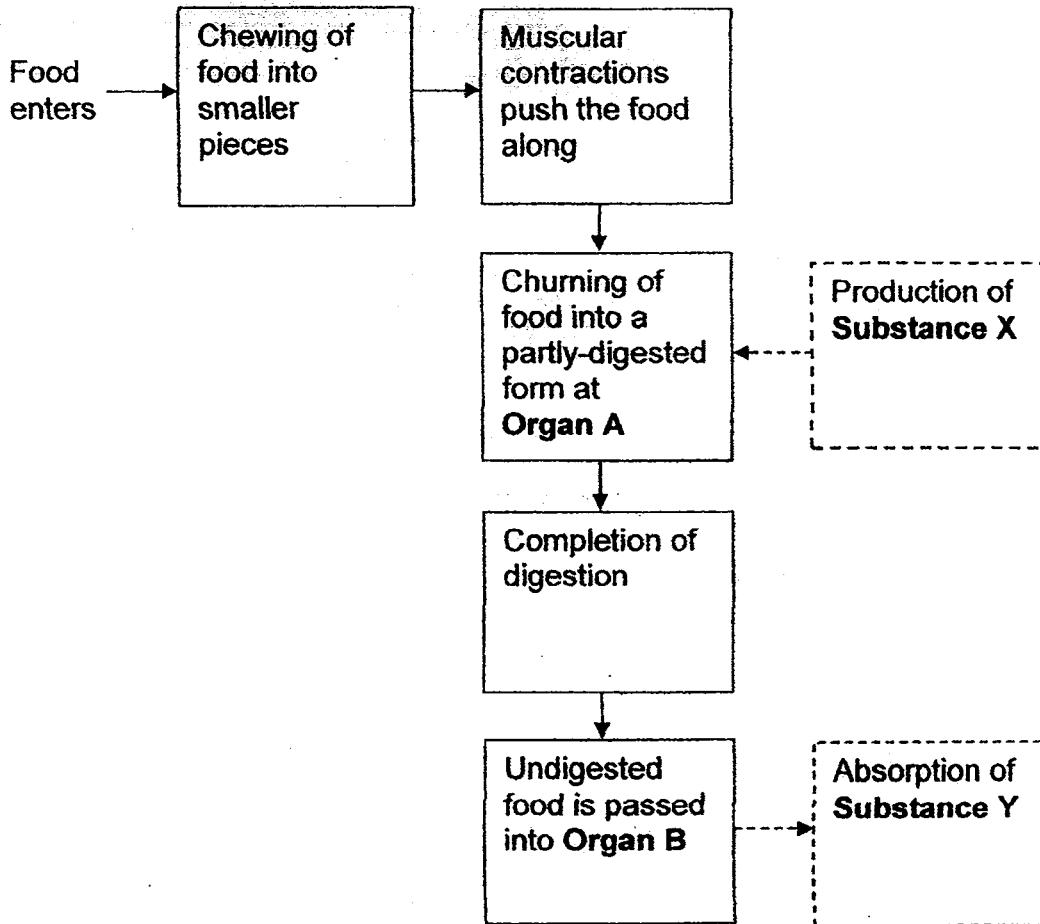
Food enters

Chewing of food into smaller pieces

Muscular contractions push the food along

Churning of food into a partly-digested form at **Organ A**

Production of **Substance X**

Completion of digestion

Undigested food is passed into **Organ B**

Absorption of **Substance Y**